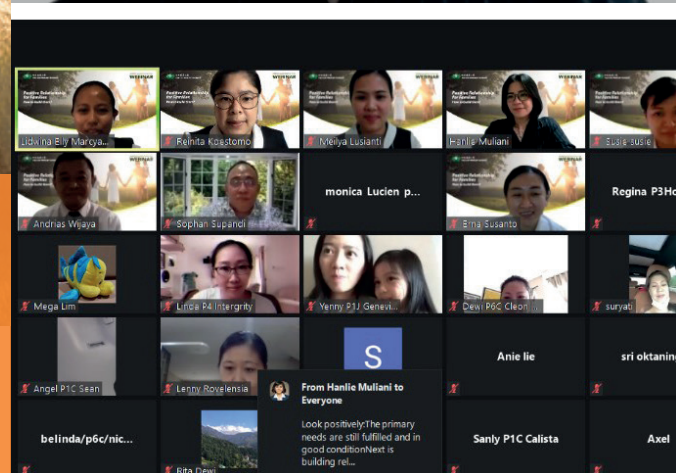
Lidwina Bily Marcya...
Reinita Koestomo
Meilya Lusianti
Hanlie Muliani
Susie susie
WEBINAR
Positive Relationship for Families
Andrias Wijaya
Sophan Supandi
monica Lucien p...
Erna Susanto
Regina P3Ho
Mega Lim
Linda P4 Intergrity
Yenny P1J Genevi...
Dewi P6C Cleon...
suryati
Angel P1C Sean
Lenny Rovelensia
S
Anie lie
sri oktaning
From Hanlie Muliani to Everyone
Look positively:The primary needs are still fulfilled and in good conditionNext is building rel...
belinda/p6c/nic...
Rita Dewi
Sanly P1C Calista
Axel